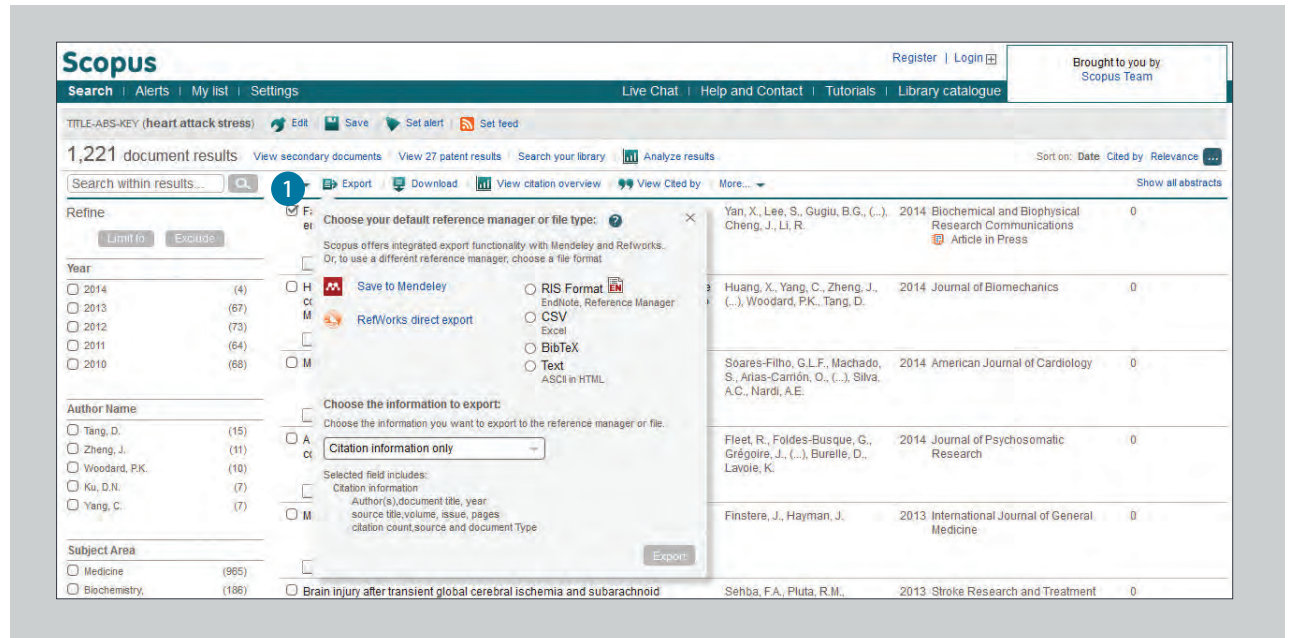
Scopus

Register | Login

Brought to you by
Scopus Team

Search | Alerts | My list | Settings

Live Chat | Help and Contact | Tutorials | Library catalogue

TITLE-ABS-KEY (heart attack stress) Edit | Save | Set alert | Set feed

1,221 document results View secondary documents | View 27 patent results | Search your library | Analyze results

Sort on: Date Cited by Relevance ...

Search within results...

1

Export | Download | View citation overview | View Cited by | More...

Show all abstracts

Refine

Limit to Exclude

Year

2014 (4)
2013 (67)
2012 (73)
2011 (64)
2010 (68)

Author Name

Tang, D. (15)
Zheng, J. (11)
Woodard, P.K. (10)
Ku, D.N. (7)
Yang, C. (7)

Subject Area

Medicine (965)
Biochemistry, (186)

Choose your default reference manager or file type:

Scopus offers integrated export functionality with Mendeley and Refworks. Or, to use a different reference manager, choose a file format

Save to Mendeley

RefWorks direct export

RIS Format EN
EndNote, Reference Manager

CSV
Excel

BibTeX

Text
ASCII in HTML

Choose the information to export:

Choose the information you want to export to the reference manager or file.

Citation information only

Selected field includes:
Citation information
Author(s),document title, year
source title,volume, issue, pages
citation count,source and document Type

Export

Yan, X., Lee, S., Gugiu, B.G., (...), Cheng, J., Li, R. | 2014 | Biochemical and Biophysical Research Communications | 0
Article in Press

Huang, X., Yang, C., Zheng, J., (...), Woodard, P.K., Tang, D. | 2014 | Journal of Biomechanics | 0

Soares-Filho, G.L.F., Machado, S., Arias-Carrión, O., (...), Silva, A.C., Nardi, A.E. | 2014 | American Journal of Cardiology | 0

Fleet, R., Foldes-Busque, G., Grégoire, J., (...), Burelle, D., Lavoie, K. | 2014 | Journal of Psychosomatic Research | 0

Finstere, J., Hayman, J. | 2013 | International Journal of General Medicine | 0

Brain injury after transient global cerebral ischemia and subarachnoid | Sehba, F.A., Pluta, R.M., | 2013 | Stroke Research and Treatment | 0